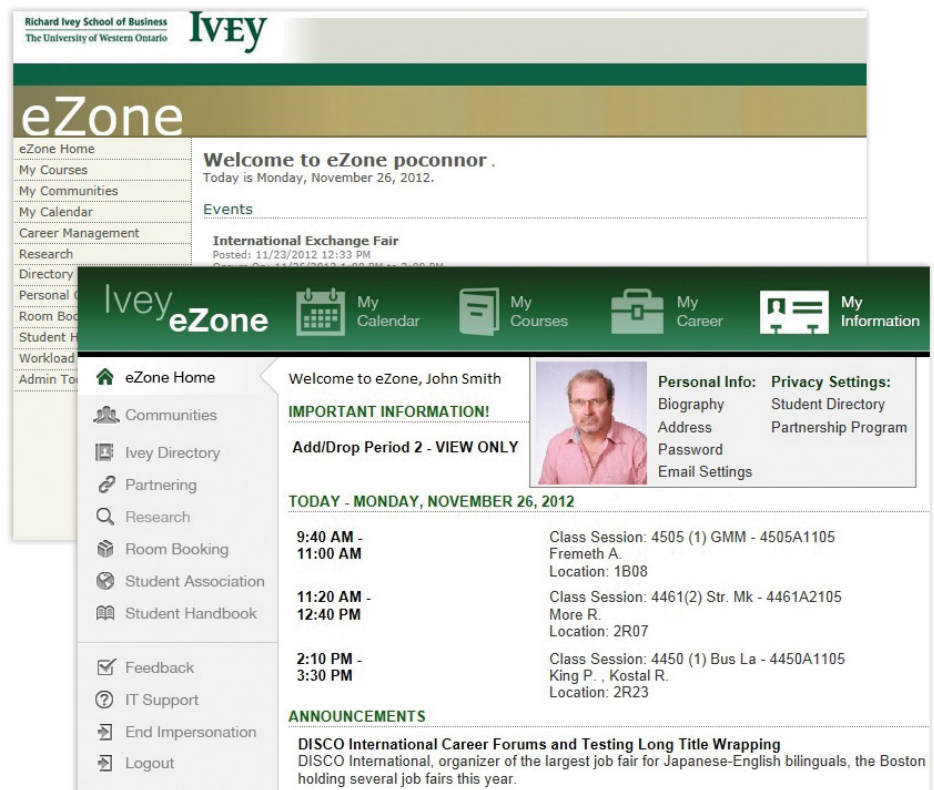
Richard Ivey School of Business
The University of Western Ontario
IVEY

eZone

eZone Home
My Courses
My Communities
My Calendar
Career Management
Research
Directory
Personal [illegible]
Room Boo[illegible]
Student H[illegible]
Workload
Admin To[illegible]

Welcome to eZone poconnor.
Today is Monday, November 26, 2012.

Events

International Exchange Fair
Posted: 11/23/2012 12:33 PM
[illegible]

Ivey eZone
My Calendar
My Courses
My Career
My Information

eZone Home
Communities
Ivey Directory
Partnering
Research
Room Booking
Student Association
Student Handbook

Feedback
IT Support
End Impersonation
Logout

Welcome to eZone, John Smith

Personal Info:
Biography
Address
Password
Email Settings

Privacy Settings:
Student Directory
Partnership Program

IMPORTANT INFORMATION!

Add/Drop Period 2 - VIEW ONLY

TODAY - MONDAY, NOVEMBER 26, 2012

| | |
|---|---|
| 9:40 AM - 11:00 AM | Class Session: 4505 (1) GMM - 4505A1105 Fremeth A. Location: 1B08 |
| 11:20 AM - 12:40 PM | Class Session: 4461(2) Str. Mk - 4461A2105 More R. Location: 2R07 |
| 2:10 PM - 3:30 PM | Class Session: 4450 (1) Bus La - 4450A1105 King P. , Kostal R. Location: 2R23 |

ANNOUNCEMENTS

DISCO International Career Forums and Testing Long Title Wrapping
DISCO International, organizer of the largest job fair for Japanese-English bilinguals, the Boston holding several job fairs this year.